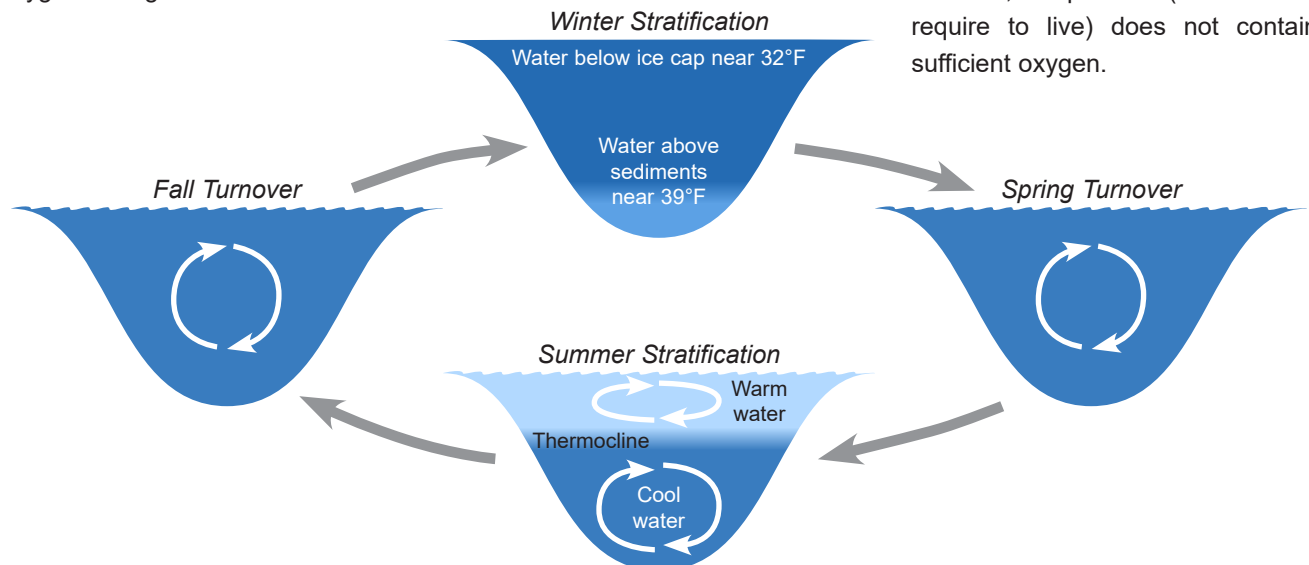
Winter Stratification

Water below ice cap near 32°F

Water above sediments near 39°F

require to live) does not contain sufficient oxygen.

Fall Turnover

Spring Turnover

Summer Stratification

Warm water

Thermocline

Cool water